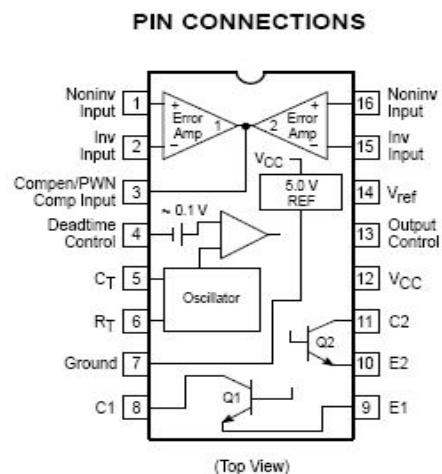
PIN CONNECTIONS

Noninv Input 1
Inv Input 2
Compen/PWN Comp Input 3
Deadtime Control 4
$C_T$ 5
$R_T$ 6
Ground 7
C1 8

+ Error Amp 1 −
2 Error Amp + −

$V_{CC}$
5.0 V REF
~ 0.1 V
Oscillator
Q2
Q1

16 Noninv Input
15 Inv Input
14 $V_{ref}$
13 Output Control
12 $V_{CC}$
11 C2
10 E2
9 E1

(Top View)